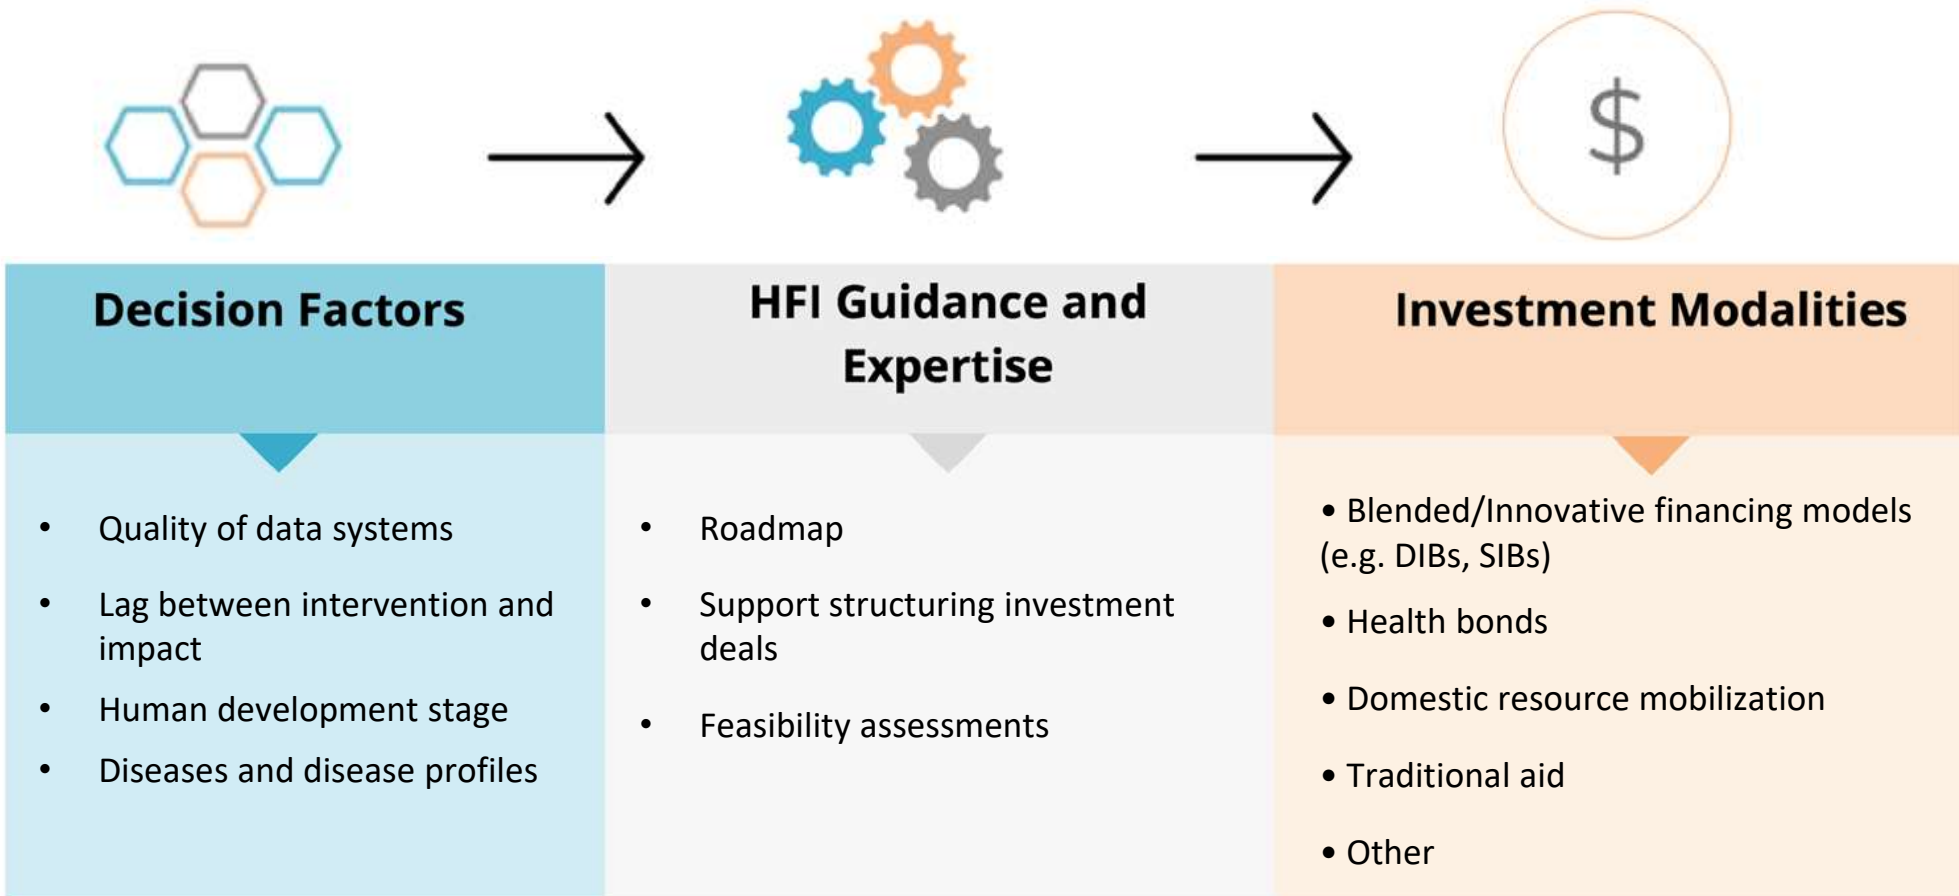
$

Decision Factors

- Quality of data systems
- Lag between intervention and impact
- Human development stage
- Diseases and disease profiles

HFI Guidance and Expertise

- Roadmap
- Support structuring investment deals
- Feasibility assessments

Investment Modalities

- Blended/Innovative financing models (e.g. DIBs, SIBs)
- Health bonds
- Domestic resource mobilization
- Traditional aid
- Other